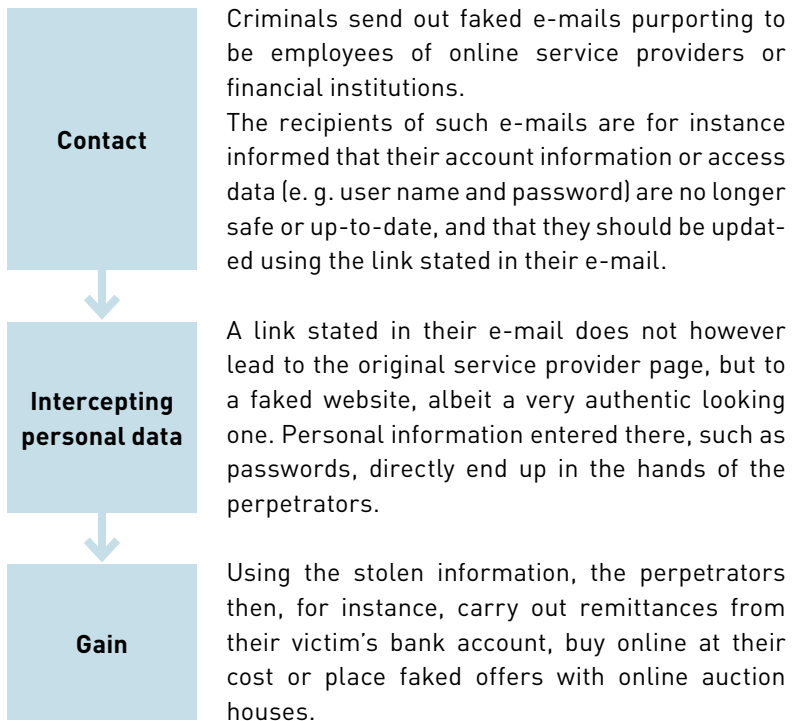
Contact

Criminals send out faked e-mails purporting to be employees of online service providers or financial institutions.
The recipients of such e-mails are for instance informed that their account information or access data (e. g. user name and password) are no longer safe or up-to-date, and that they should be updated using the link stated in their e-mail.

Intercepting personal data

A link stated in their e-mail does not however lead to the original service provider page, but to a faked website, albeit a very authentic looking one. Personal information entered there, such as passwords, directly end up in the hands of the perpetrators.

Gain

Using the stolen information, the perpetrators then, for instance, carry out remittances from their victim's bank account, buy online at their cost or place faked offers with online auction houses.